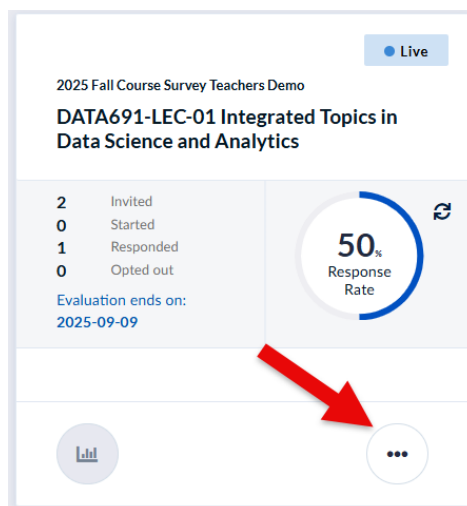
Live

2025 Fall Course Survey Teachers Demo

DATA691-LEC-01 Integrated Topics in Data Science and Analytics

2 Invited
0 Started
1 Responded
0 Opted out

Evaluation ends on:
2025-09-09

50%
Response Rate

•••